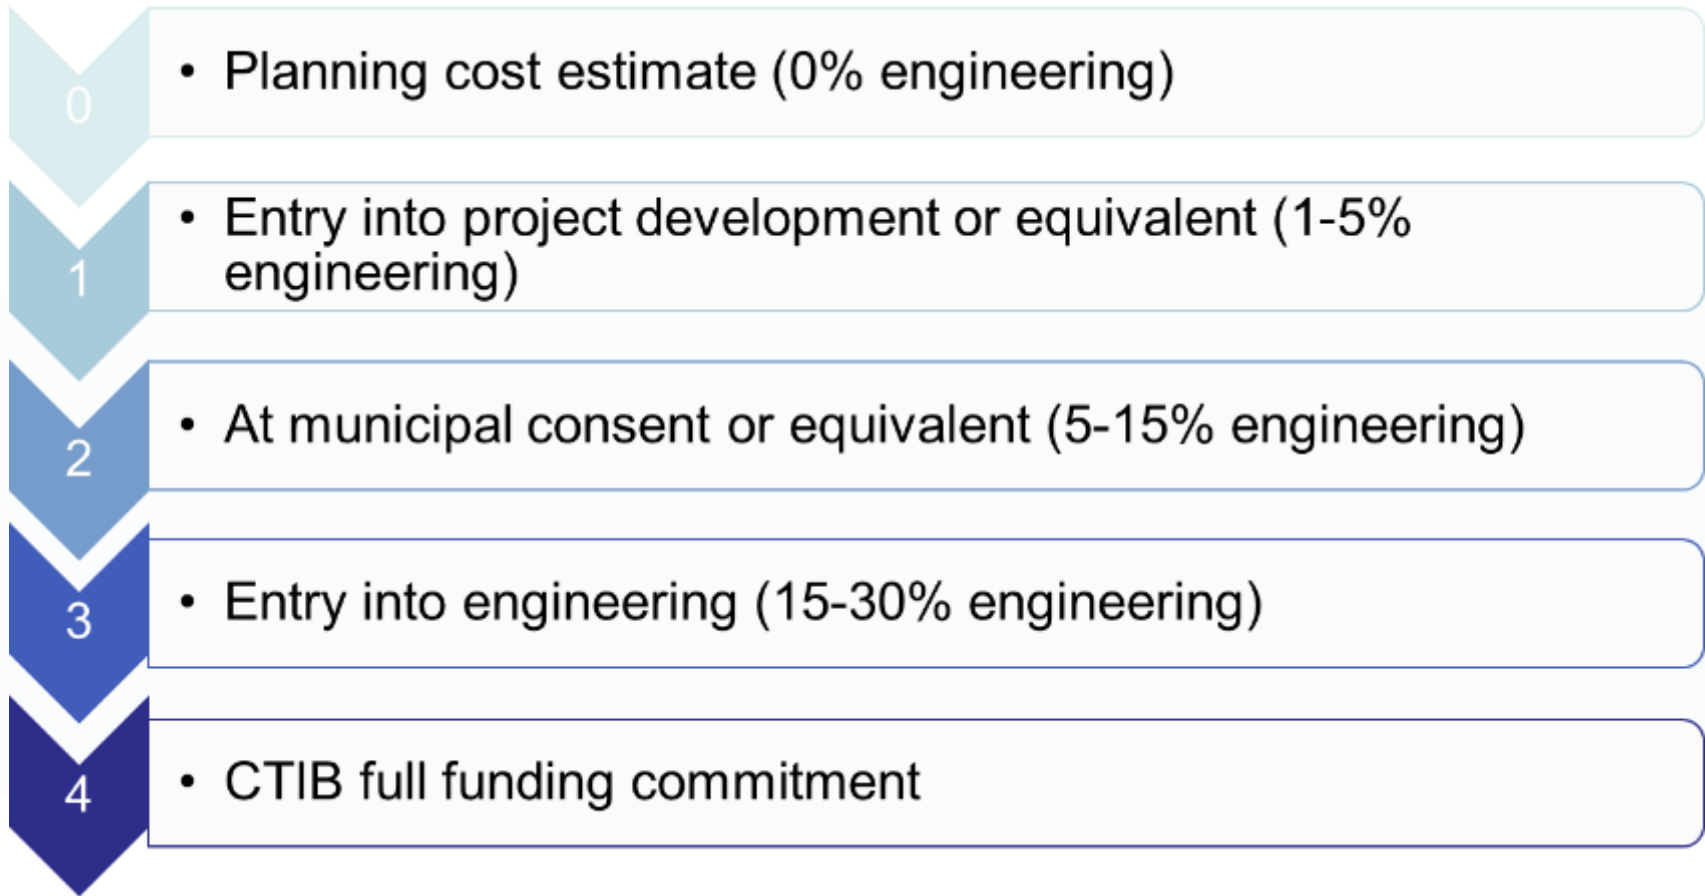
0

• Planning cost estimate (0% engineering)

1

• Entry into project development or equivalent (1-5% engineering)

2

• At municipal consent or equivalent (5-15% engineering)

3

• Entry into engineering (15-30% engineering)

4

• CTIB full funding commitment